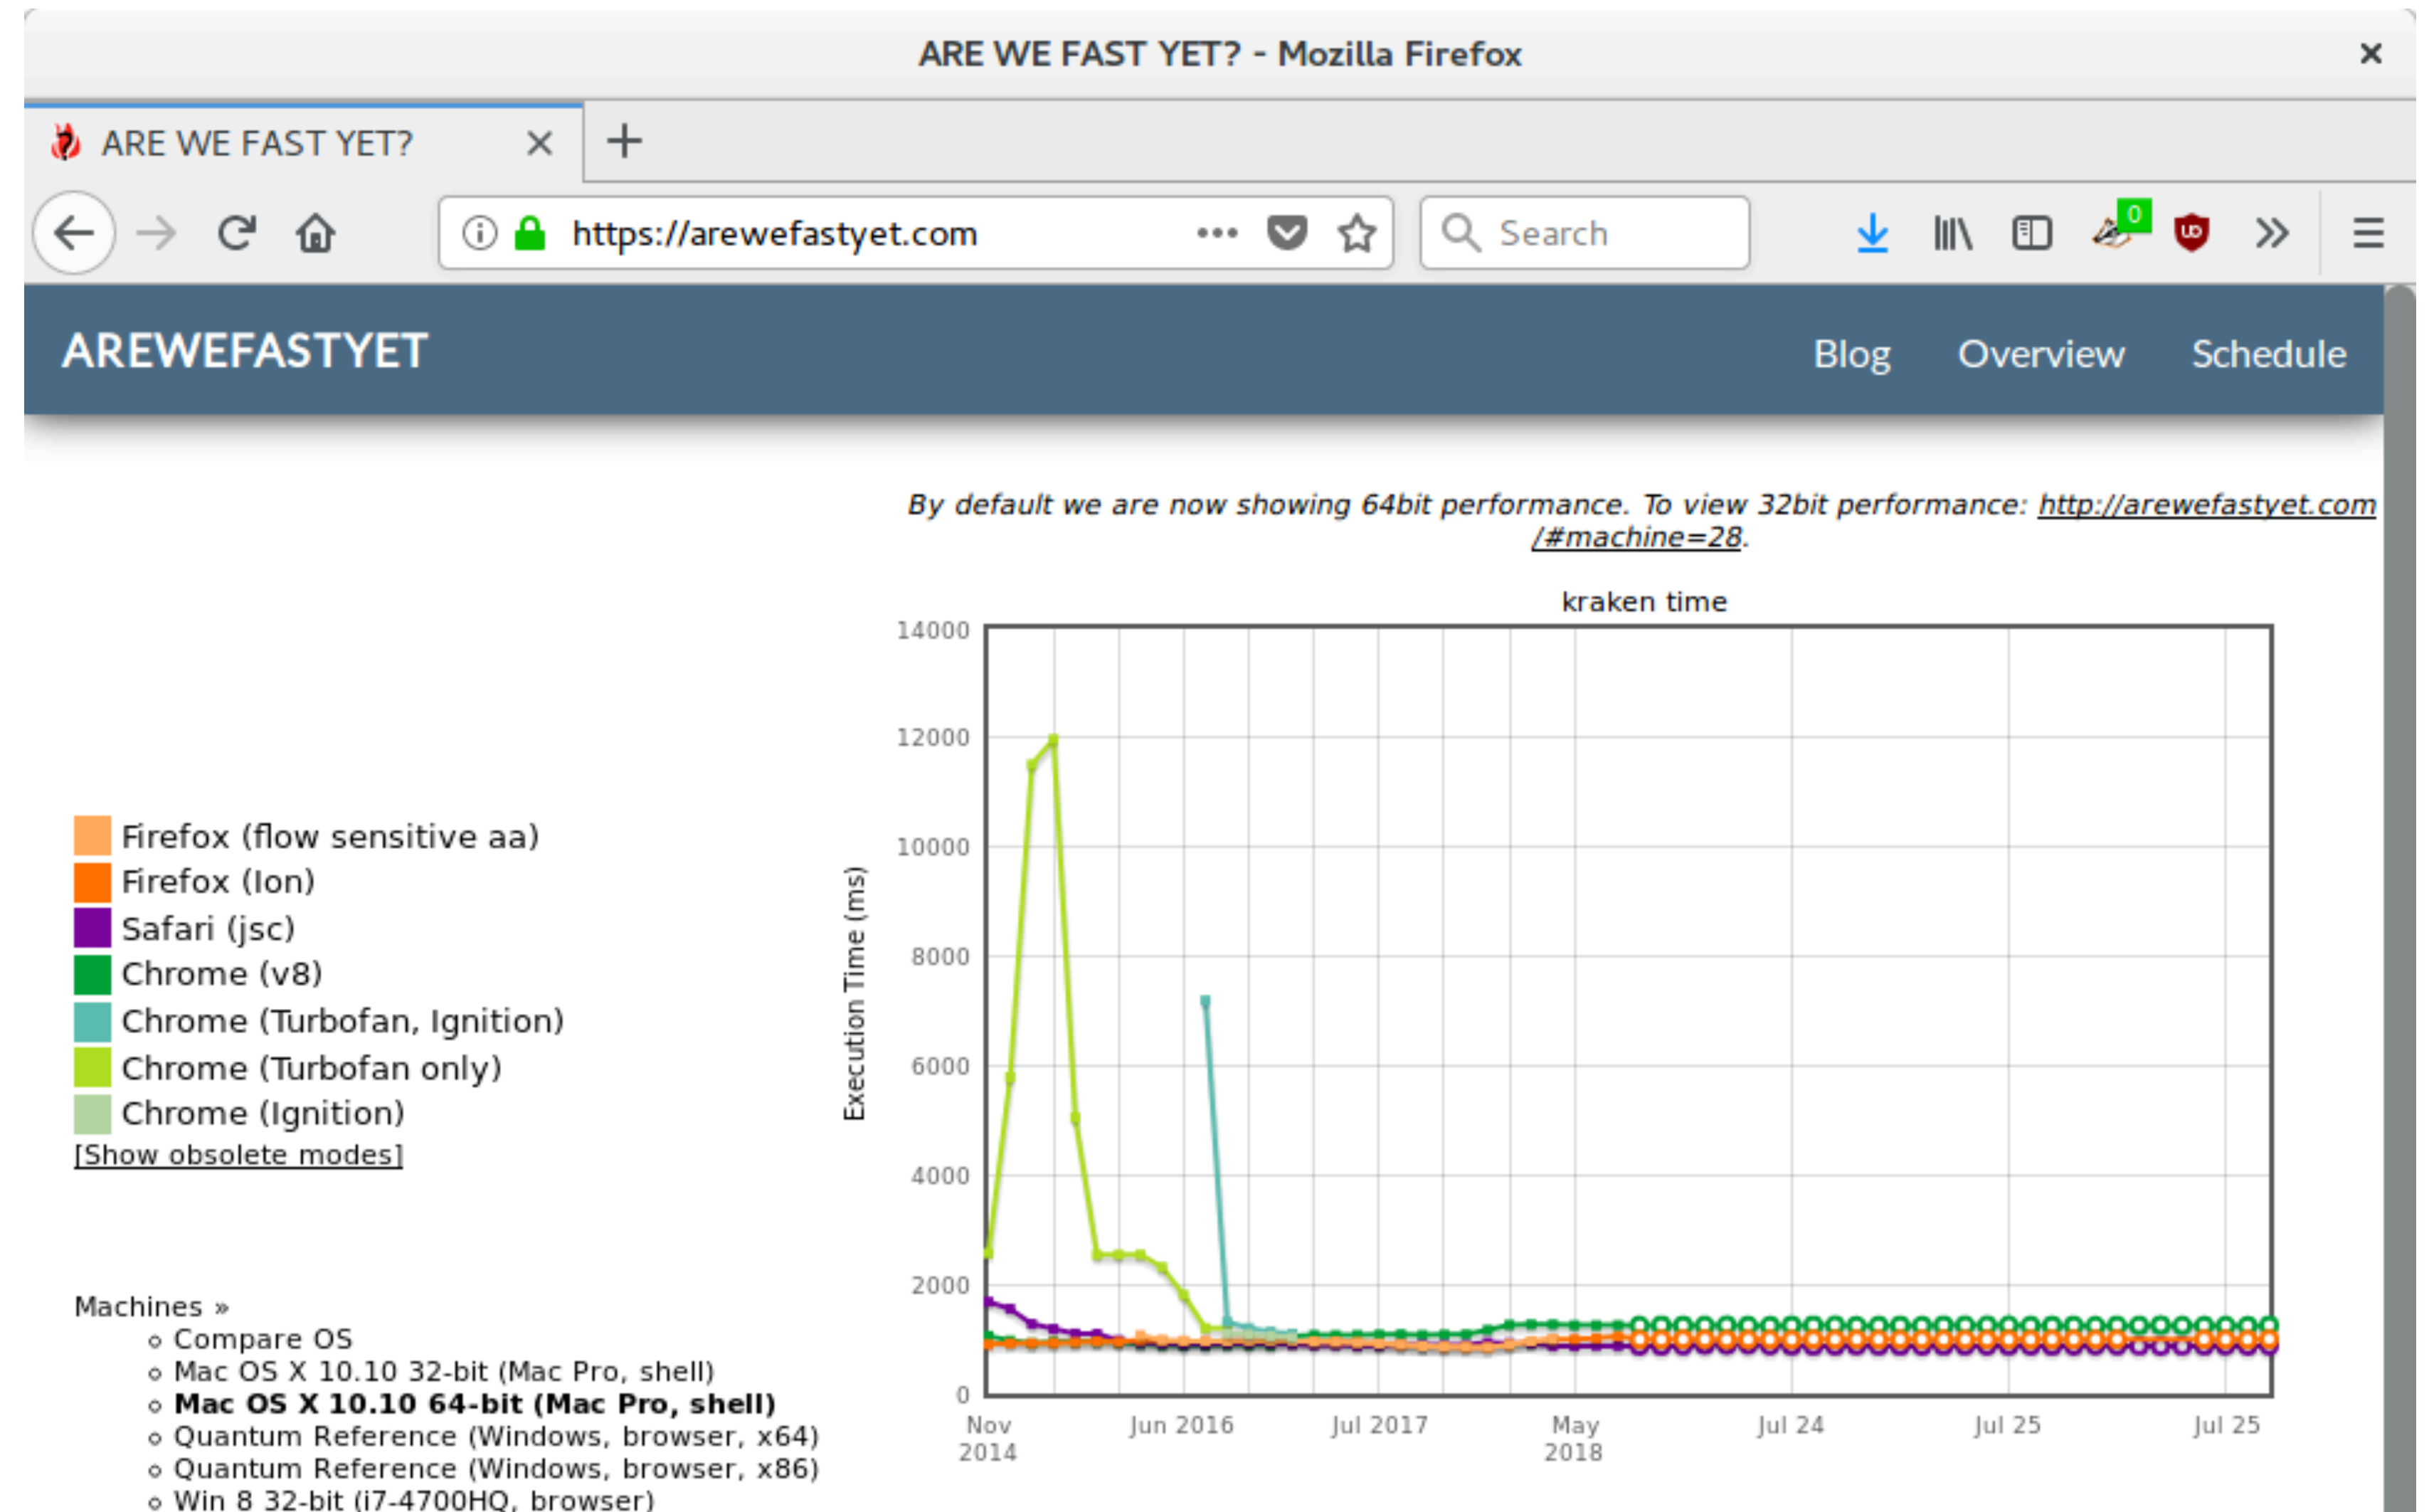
ARE WE FAST YET? - Mozilla Firefox

ARE WE FAST YET?

https://arewefastyet.com

Search

0

AREWEFASTYET

Blog Overview Schedule

*By default we are now showing 64bit performance. To view 32bit performance: http://arewefastyet.com/#machine=28.*

Firefox (flow sensitive aa)
Firefox (Ion)
Safari (jsc)
Chrome (v8)
Chrome (Turbofan, Ignition)
Chrome (Turbofan only)
Chrome (Ignition)
[Show obsolete modes]

kraken time

Execution Time (ms)

14000
12000
10000
8000
6000
4000
2000
0

Nov 2014
Jun 2016
Jul 2017
May 2018
Jul 24
Jul 25
Jul 25

Machines »
- Compare OS
- Mac OS X 10.10 32-bit (Mac Pro, shell)
- **Mac OS X 10.10 64-bit (Mac Pro, shell)**
- Quantum Reference (Windows, browser, x64)
- Quantum Reference (Windows, browser, x86)
- Win 8 32-bit (i7-4700HQ, browser)